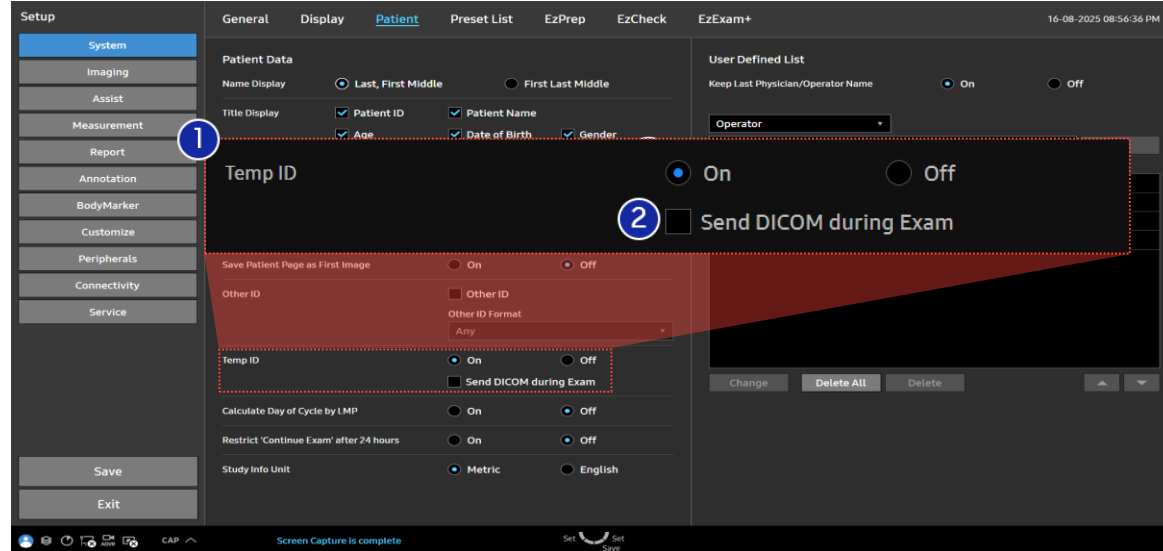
Setup

System
Imaging
Assist
Measurement
Report
Annotation
BodyMarker
Customize
Peripherals
Connectivity
Service

Save
Exit

General Display Patient Preset List EzPrep EzCheck EzExam+ 16-08-2025 08:56:36 PM

Patient Data

Name Display Last, First Middle First Last Middle

Title Display Patient ID Patient Name
Age Date of Birth Gender

1

Temp ID On Off

2 Send DICOM during Exam

Save Patient Page as First Image On Off

Other ID Other ID
Other ID Format
Any

Temp ID On Off
Send DICOM during Exam

Calculate Day of Cycle by LMP On Off

Restrict 'Continue Exam' after 24 hours On Off

Study Info Unit Metric English

User Defined List

Keep Last Physician/Operator Name On Off

Operator

Change Delete All Delete

CAP

Screen Capture is complete

Set Set
Save